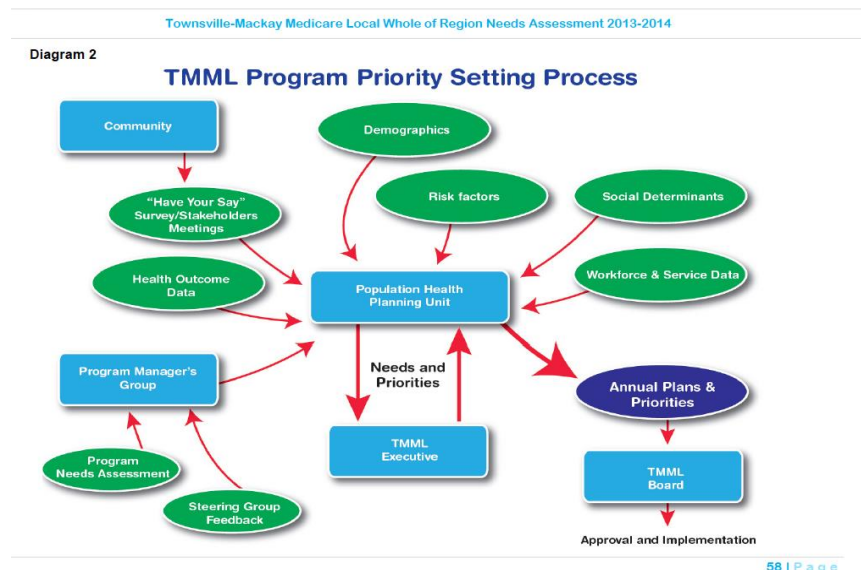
Townsville-Mackay Medicare Local Whole of Region Needs Assessment 2013-2014

Diagram 2

TMML Program Priority Setting Process

Community

Demographics

"Have Your Say" Survey/Stakeholders Meetings

Risk factors

Social Determinants

Health Outcome Data

Population Health Planning Unit

Workforce & Service Data

Program Manager's Group

Needs and Priorities

Annual Plans & Priorities

TMML Executive

TMML Board

Program Needs Assessment

Steering Group Feedback

Approval and Implementation

58 | P a g e